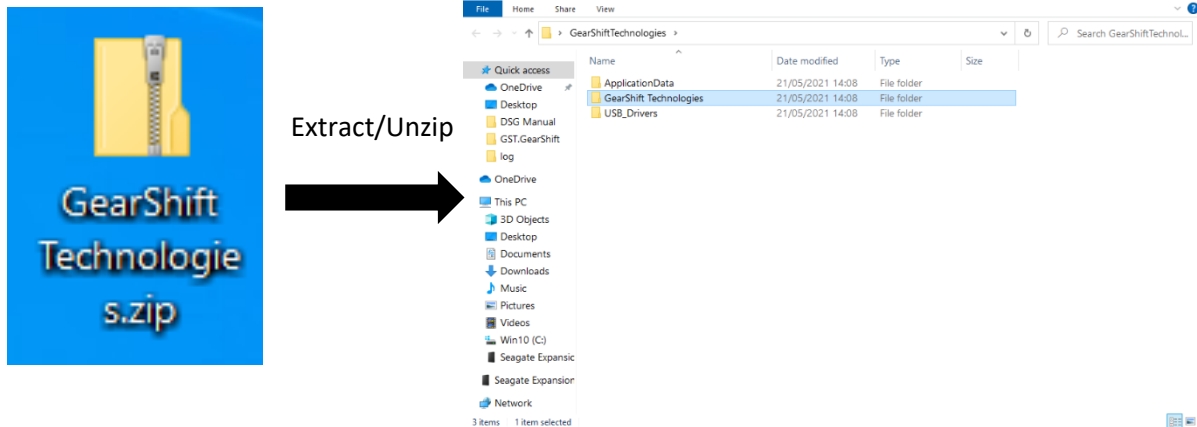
GearShift Technologies.zip

Extract/Unzip

File Home Share View

GearShiftTechnologies

Search GearShiftTechnol...

Quick access
OneDrive
Desktop
DSG Manual
GST.GearShift
log
OneDrive
This PC
3D Objects
Desktop
Documents
Downloads
Music
Pictures
Videos
Win10 (C:)
Seagate Expansio
Seagate Expansion
Network

| Name | Date modified | Type | Size |
|---|---|---|---|
| ApplicationData | 21/05/2021 14:08 | File folder | |
| GearShift Technologies | 21/05/2021 14:08 | File folder | |
| USB_Drivers | 21/05/2021 14:08 | File folder | |

3 items 1 item selected